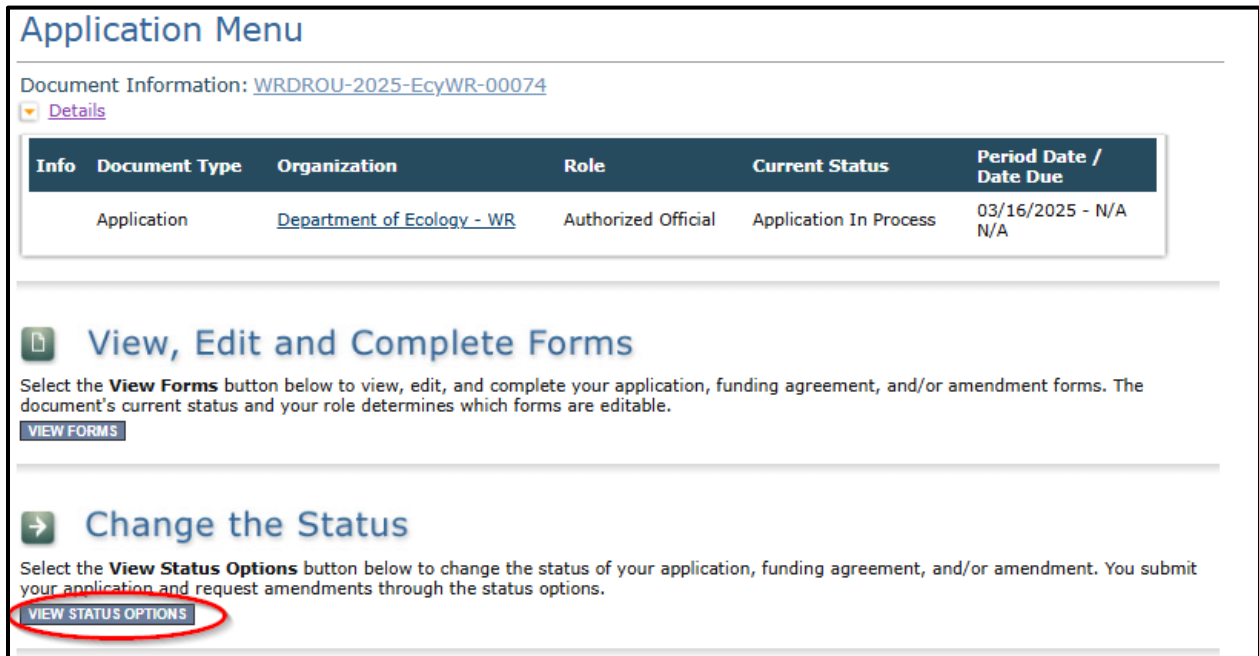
Application Menu

Document Information: WRDROU-2025-EcyWR-00074
Details

| Info | Document Type | Organization | Role | Current Status | Period Date / Date Due |
|---|---|---|---|---|---|
| | Application | Department of Ecology - WR | Authorized Official | Application In Process | 03/16/2025 - N/A N/A |

View, Edit and Complete Forms

Select the **View Forms** button below to view, edit, and complete your application, funding agreement, and/or amendment forms. The document's current status and your role determines which forms are editable.

VIEW FORMS

Change the Status

Select the **View Status Options** button below to change the status of your application, funding agreement, and/or amendment. You submit your application and request amendments through the status options.

VIEW STATUS OPTIONS